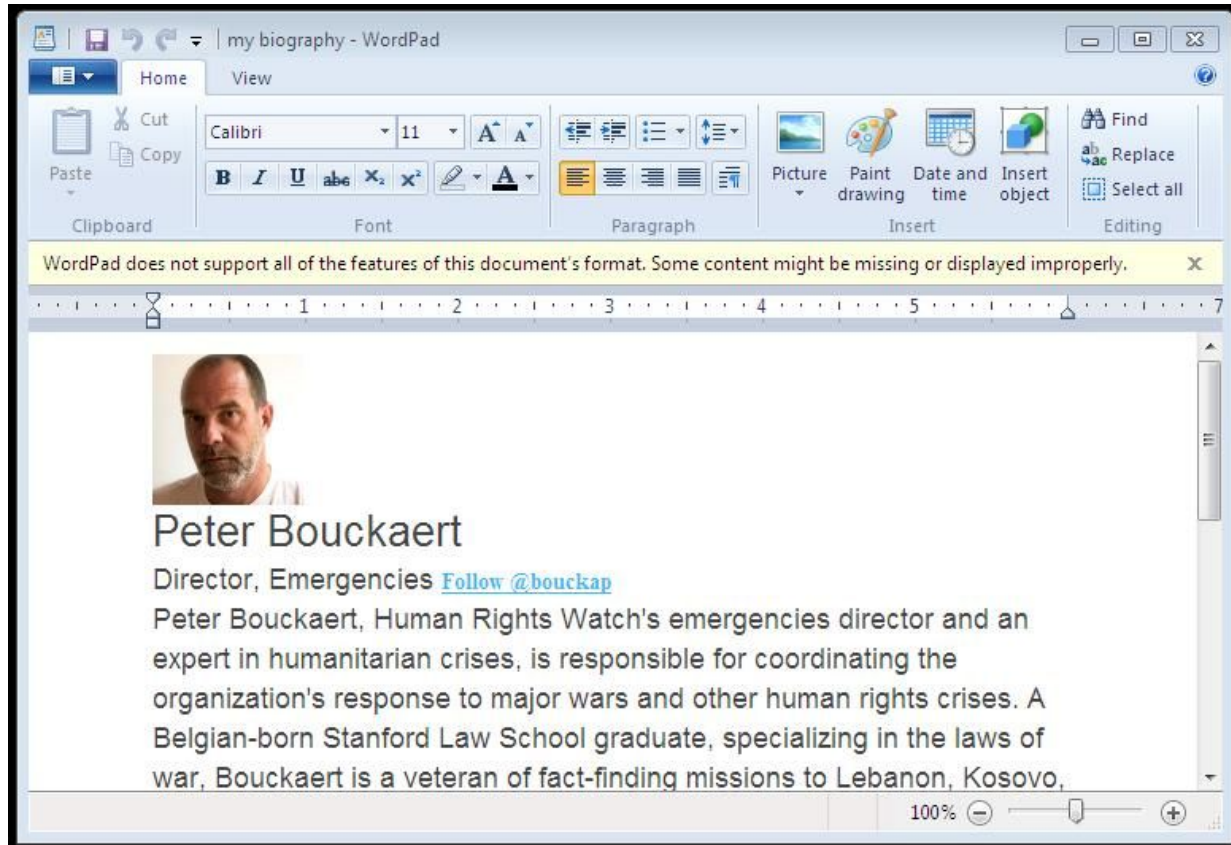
my biography - WordPad

Home View

Cut
Copy
Paste
Clipboard

Calibri 11
B I U abc $X_2$ $X^2$
Font

Paragraph

Picture
Paint drawing
Date and time
Insert object
Insert

Find
Replace
Select all
Editing

WordPad does not support all of the features of this document's format. Some content might be missing or displayed improperly.

1 2 3 4 5 7

Peter Bouckaert

Director, Emergencies Follow @bouckap

Peter Bouckaert, Human Rights Watch's emergencies director and an expert in humanitarian crises, is responsible for coordinating the organization's response to major wars and other human rights crises. A Belgian-born Stanford Law School graduate, specializing in the laws of war, Bouckaert is a veteran of fact-finding missions to Lebanon, Kosovo,

100%